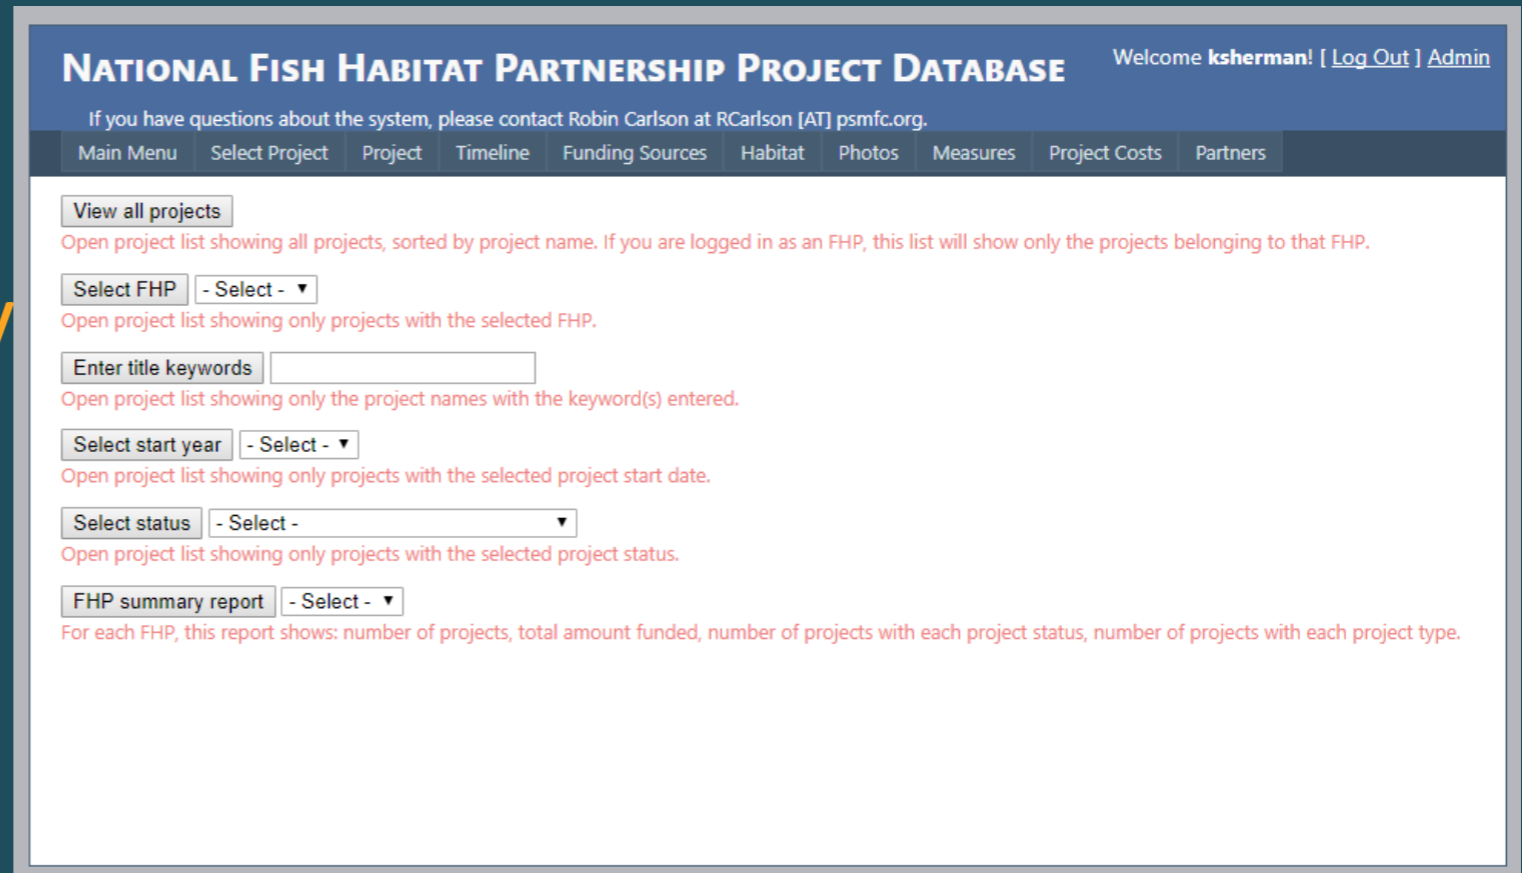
National Fish Habitat Partnership Project Database

Welcome ksherman! [ Log Out ] Admin

If you have questions about the system, please contact Robin Carlson at RCarlson [AT] psmfc.org.

Main Menu | Select Project | Project | Timeline | Funding Sources | Habitat | Photos | Measures | Project Costs | Partners

View all projects
Open project list showing all projects, sorted by project name. If you are logged in as an FHP, this list will show only the projects belonging to that FHP.

Select FHP - Select -
Open project list showing only projects with the selected FHP.

Enter title keywords
Open project list showing only the project names with the keyword(s) entered.

Select start year - Select -
Open project list showing only projects with the selected project start date.

Select status - Select -
Open project list showing only projects with the selected project status.

FHP summary report - Select -
For each FHP, this report shows: number of projects, total amount funded, number of projects with each project status, number of projects with each project type.